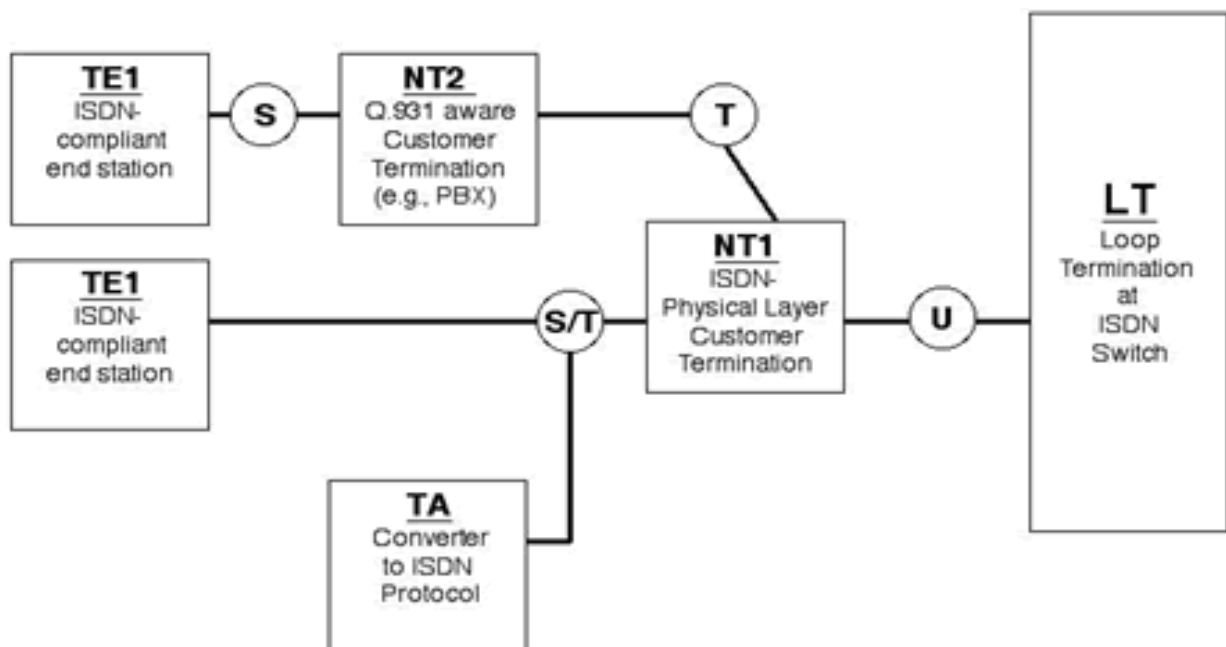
TE1
ISDN-compliant end station

S

NT2
Q.931 aware Customer Termination (e.g., PBX)

T

LT
Loop Termination at ISDN Switch

TE1
ISDN-compliant end station

S/T

NT1
ISDN-Physical Layer Customer Termination

U

TA
Converter to ISDN Protocol